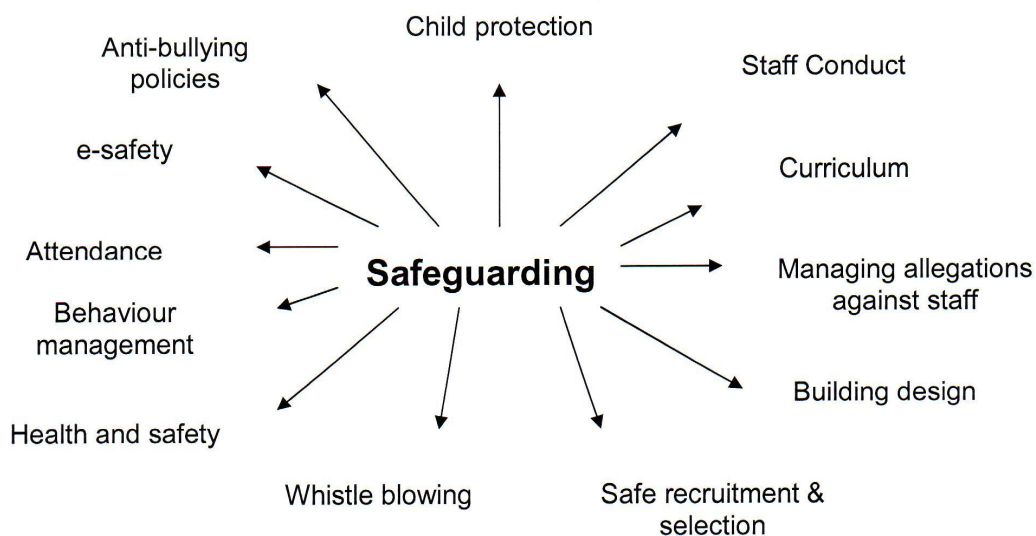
Child protection

Anti-bullying policies

Staff Conduct

e-safety

Curriculum

Attendance

**Safeguarding**

Managing allegations against staff

Behaviour management

Building design

Health and safety

Whistle blowing

Safe recruitment & selection